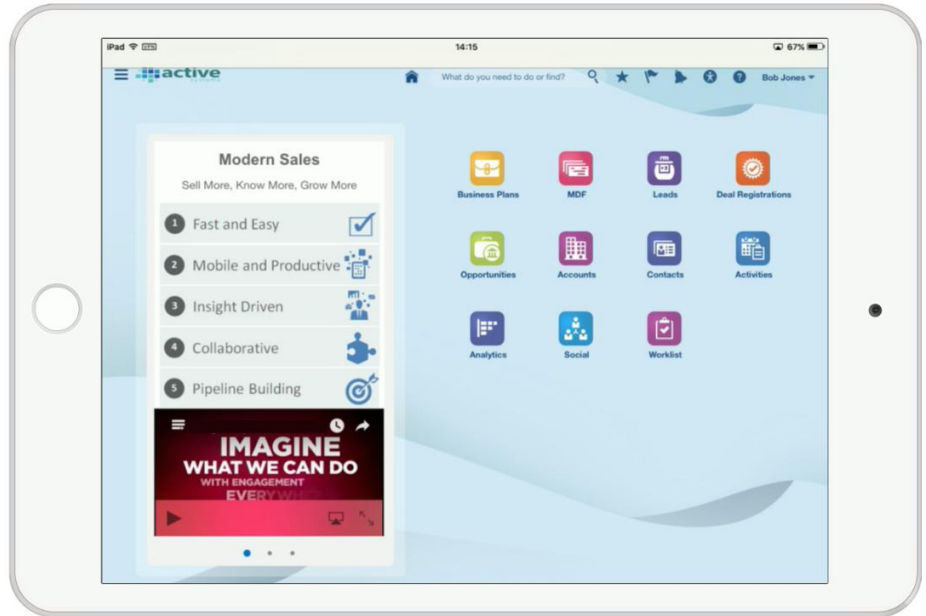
iPad

14:15

67%

active

What do you need to do or find?

Bob Jones

Modern Sales

Sell More, Know More, Grow More

1 Fast and Easy

2 Mobile and Productive

3 Insight Driven

4 Collaborative

5 Pipeline Building

IMAGINE WHAT WE CAN DO

WITH ENGAGEMENT

EVERYWH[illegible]

Business Plans

MDF

Leads

Deal Registrations

Opportunities

Accounts

Contacts

Activities

Analytics

Social

Worklist